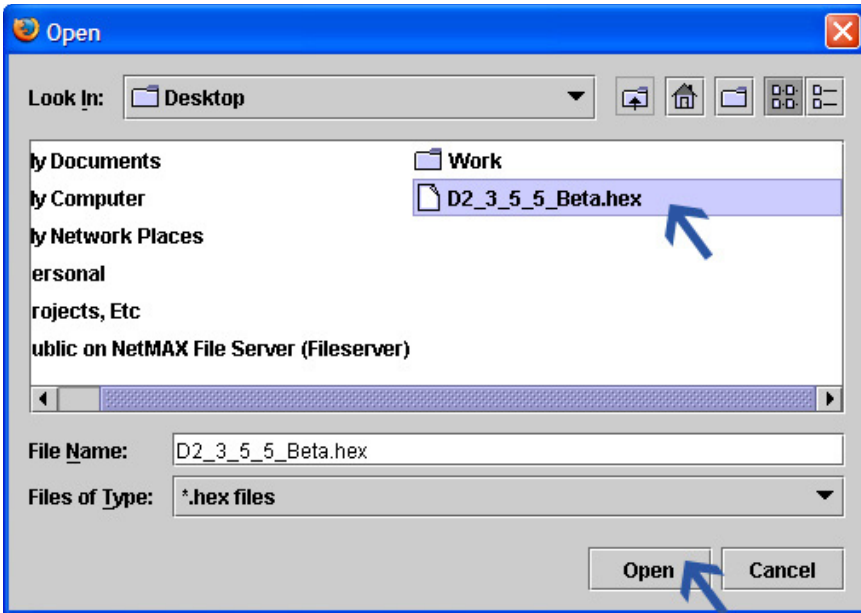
Open

Look In: Desktop

ly Documents
ly Computer
ly Network Places
ersonal
rojects, Etc
ublic on NetMAX File Server (Fileserver)

Work
D2_3_5_5_Beta.hex

File Name: D2_3_5_5_Beta.hex

Files of Type: *.hex files

Open
Cancel